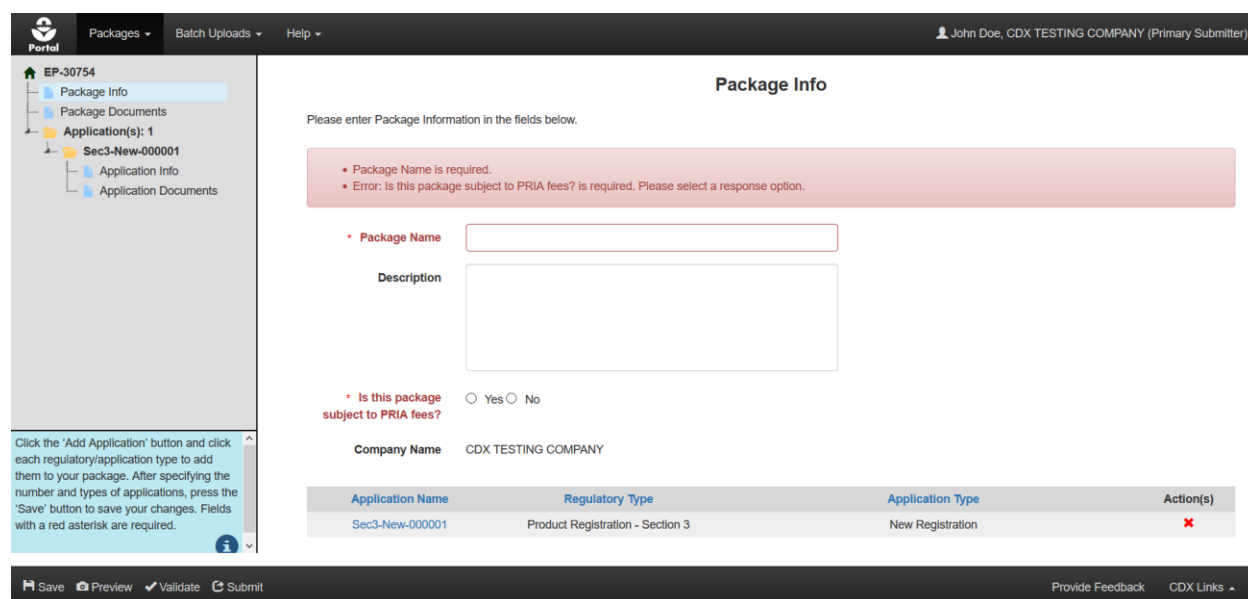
Portal Packages ▾ Batch Uploads ▾ Help ▾ John Doe, CDX TESTING COMPANY (Primary Submitter)

EP-30754
Package Info
Package Documents
Application(s): 1
Sec3-New-000001
Application Info
Application Documents

Click the 'Add Application' button and click each regulatory/application type to add them to your package. After specifying the number and types of applications, press the 'Save' button to save your changes. Fields with a red asterisk are required.

Package Info

Please enter Package Information in the fields below.

• Package Name is required.
• Error: Is this package subject to PRIA fees? is required. Please select a response option.

* Package Name

Description

* Is this package subject to PRIA fees? ○ Yes ○ No

Company Name CDX TESTING COMPANY

| Application Name | Regulatory Type | Application Type | Action(s) |
|---|---|---|---|
| Sec3-New-000001 | Product Registration - Section 3 | New Registration | ✖ |

Save Preview Validate Submit Provide Feedback CDX Links ▴